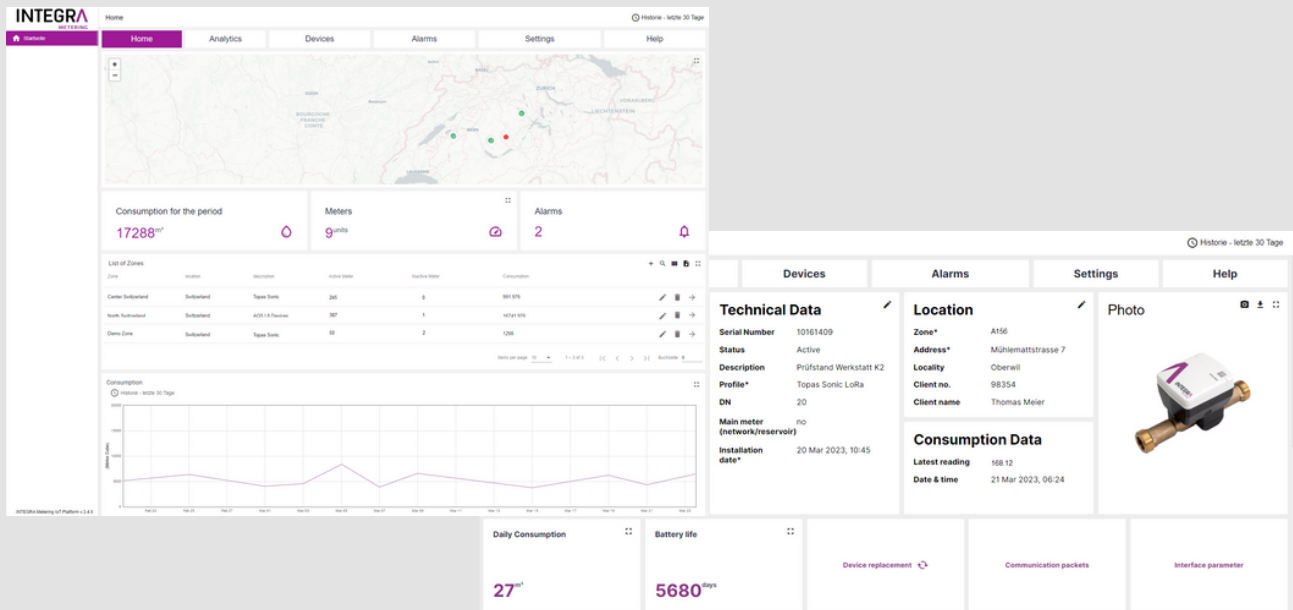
INTEGRA METERING

Home

Historie - letzte 30 Tage

Startseite

Home | Analytics | Devices | Alarms | Settings | Help

Consumption for the period
17288$^{m^3}$

Meters
9$^{units}$

Alarms
2

List of Zones

| Zone | location | description | Active Meter | Inactive Meter | Consumption |
|---|---|---|---|---|---|
| Center Switzerland | Switzerland | Topas Sonic | 245 | 0 | 991.976 |
| North Switzerland | Switzerland | ACR / II Review | 367 | 1 | 14741.976 |
| Demo Zone | Switzerland | Topas Sonic | 10 | 2 | 1298 |

Items per page 10 | 1 – 3 of 3 | Buchseite 1

Consumption

Historie - letzte 30 Tage

INTEGRA Metering IoT Platform v 2.4.0

Historie - letzte 30 Tage

Devices | Alarms | Settings | Help

Technical Data
Serial Number 10161409
Status Active
Description Prüfstand Werkstatt K2
Profile* Topas Sonic LoRa
DN 20
Main meter (network/reservoir) no
Installation date* 20 Mar 2023, 10:45

Location
Zone* A156
Address* Mühlematt­strasse 7
Locality Oberwil
Client no. 98354
Client name Thomas Meier

Photo

Consumption Data
Latest reading 168.12
Date & time 21 Mar 2023, 06:24

Daily Consumption
27$^{m^3}$

Battery life
5680$^{days}$

Device replacement

Communication packets

Interface parameter